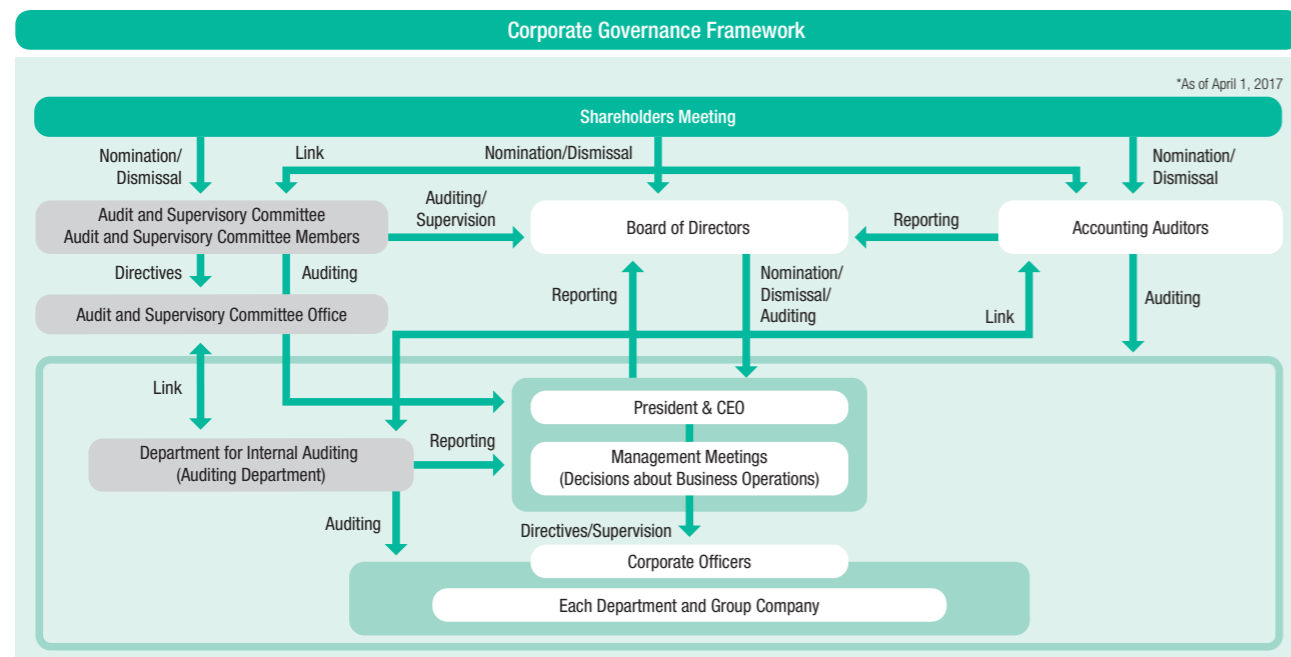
Corporate Governance Framework

*As of April 1, 2017

Shareholders Meeting

Nomination/Dismissal

Link

Nomination/Dismissal

Nomination/Dismissal

Audit and Supervisory Committee
Audit and Supervisory Committee Members

Auditing/Supervision

Board of Directors

Reporting

Accounting Auditors

Directives

Auditing

Reporting

Nomination/Dismissal/Auditing

Auditing

Audit and Supervisory Committee Office

Link

Link

President & CEO

Department for Internal Auditing (Auditing Department)

Reporting

Management Meetings (Decisions about Business Operations)

Auditing

Directives/Supervision

Corporate Officers

Each Department and Group Company